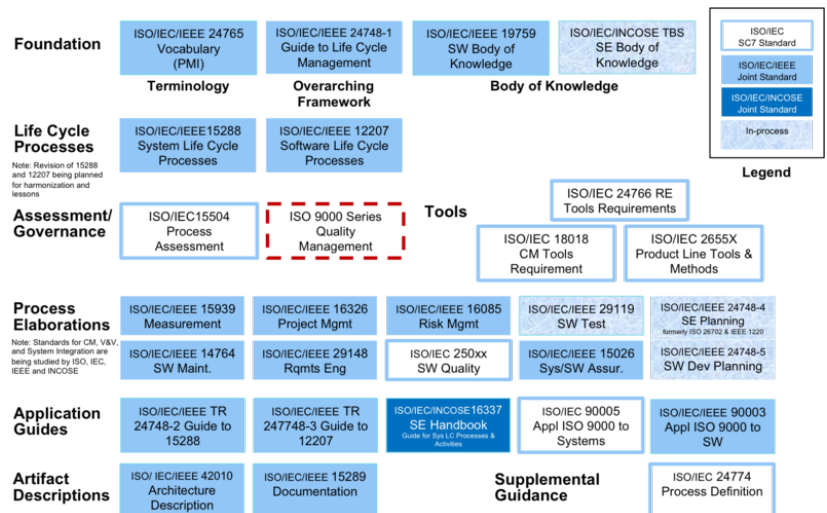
Foundation

ISO/IEC/IEEE 24765 Vocabulary (PMI)

ISO/IEC/IEEE 24748-1 Guide to Life Cycle Management

ISO/IEC/IEEE 19759 SW Body of Knowledge

ISO/IEC/INCOSE TBS SE Body of Knowledge

Terminology

Overarching Framework

Body of Knowledge

ISO/IEC SC7 Standard

ISO/IEC/IEEE Joint Standard

ISO/IEC/INCOSE Joint Standard

In-process

Legend

Life Cycle Processes

Note: Revision of 15288 and 12207 being planned for harmonization and lessons

ISO/IEC/IEEE15288 System Life Cycle Processes

ISO/IEC/IEEE 12207 Software Life Cycle Processes

ISO/IEC 24766 RE Tools Requirements

Assessment/ Governance

ISO/IEC15504 Process Assessment

ISO 9000 Series Quality Management

Tools

ISO/IEC 18018 CM Tools Requirement

ISO/IEC 2655X Product Line Tools & Methods

Process Elaborations

Note: Standards for CM, V&V, and System Integration are being studied by ISO, IEC, IEEE and INCOSE

ISO/IEC/IEEE 15939 Measurement

ISO/IEC/IEEE 16326 Project Mgmt

ISO/IEC/IEEE 16085 Risk Mgmt

ISO/IEC/IEEE 29119 SW Test

ISO/IEC/IEEE 24748-4 SE Planning formerly ISO 26702 & IEEE 1220

ISO/IEC/IEEE 14764 SW Maint.

ISO/IEC/IEEE 29148 Rqmts Eng

ISO/IEC 250xx SW Quality

ISO/IEC/IEEE 15026 Sys/SW Assur.

ISO/IEC/IEEE 24748-5 SW Dev Planning

Application Guides

ISO/IEC/IEEE TR 24748-2 Guide to 15288

ISO/IEC/IEEE TR 247748-3 Guide to 12207

ISO/IEC/INCOSE16337 SE Handbook Guide for Sys LC Processes & Activities

ISO/IEC 90005 Appl ISO 9000 to Systems

ISO/IEC/IEEE 90003 Appl ISO 9000 to SW

Artifact Descriptions

ISO/ IEC/IEEE 42010 Architecture Description

ISO/IEC/IEEE 15289 Documentation

Supplemental Guidance

ISO/IEC 24774 Process Definition